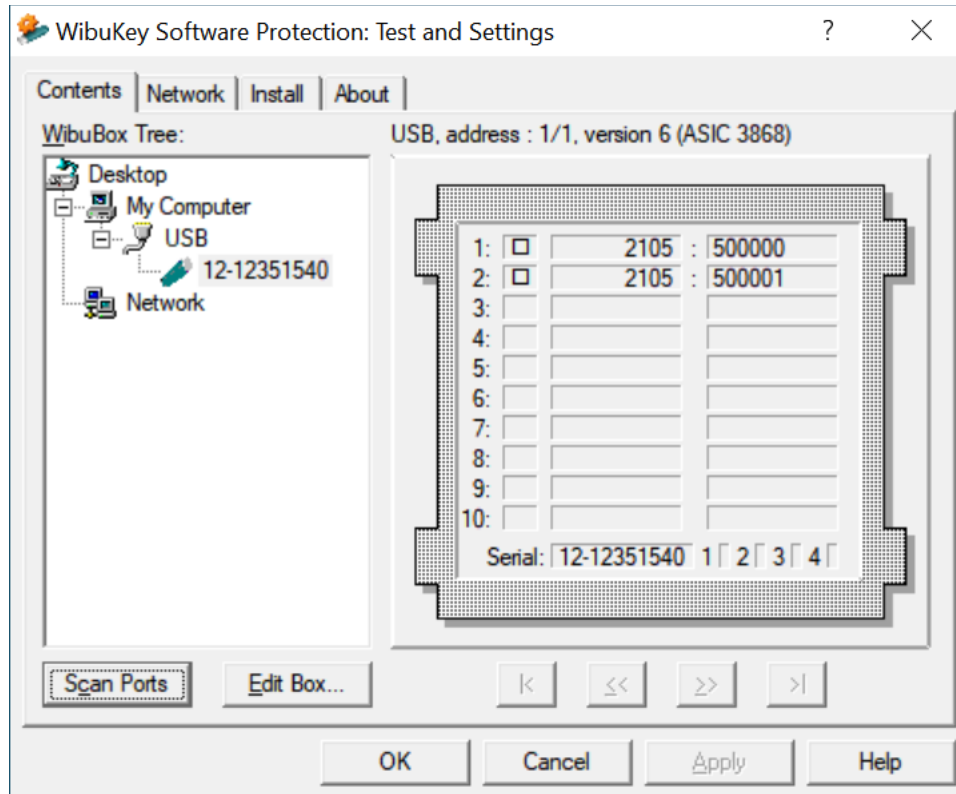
WibuKey Software Protection: Test and Settings

?

Contents | Network | Install | About

WibuBox Tree:

Desktop
My Computer
USB
12-12351540
Network

USB, address : 1/1, version 6 (ASIC 3868)

| | | | |
|---|---|---|---|
| 1: | ☐ | 2105 | : 500000 |
| 2: | ☐ | 2105 | : 500001 |
| 3: | | | |
| 4: | | | |
| 5: | | | |
| 6: | | | |
| 7: | | | |
| 8: | | | |
| 9: | | | |
| 10: | | | |

Serial: 12-12351540 1 2 3 4

Scan Ports | Edit Box...

|< | << | >> | >|

OK | Cancel | Apply | Help